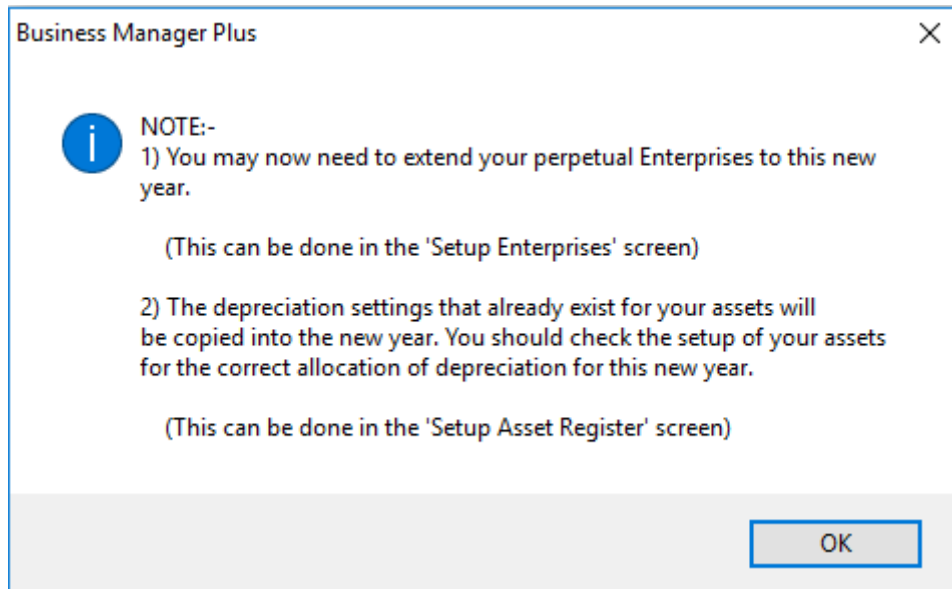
Business Manager Plus

NOTE:-
1) You may now need to extend your perpetual Enterprises to this new year.

(This can be done in the 'Setup Enterprises' screen)

2) The depreciation settings that already exist for your assets will be copied into the new year. You should check the setup of your assets for the correct allocation of depreciation for this new year.

(This can be done in the 'Setup Asset Register' screen)

OK